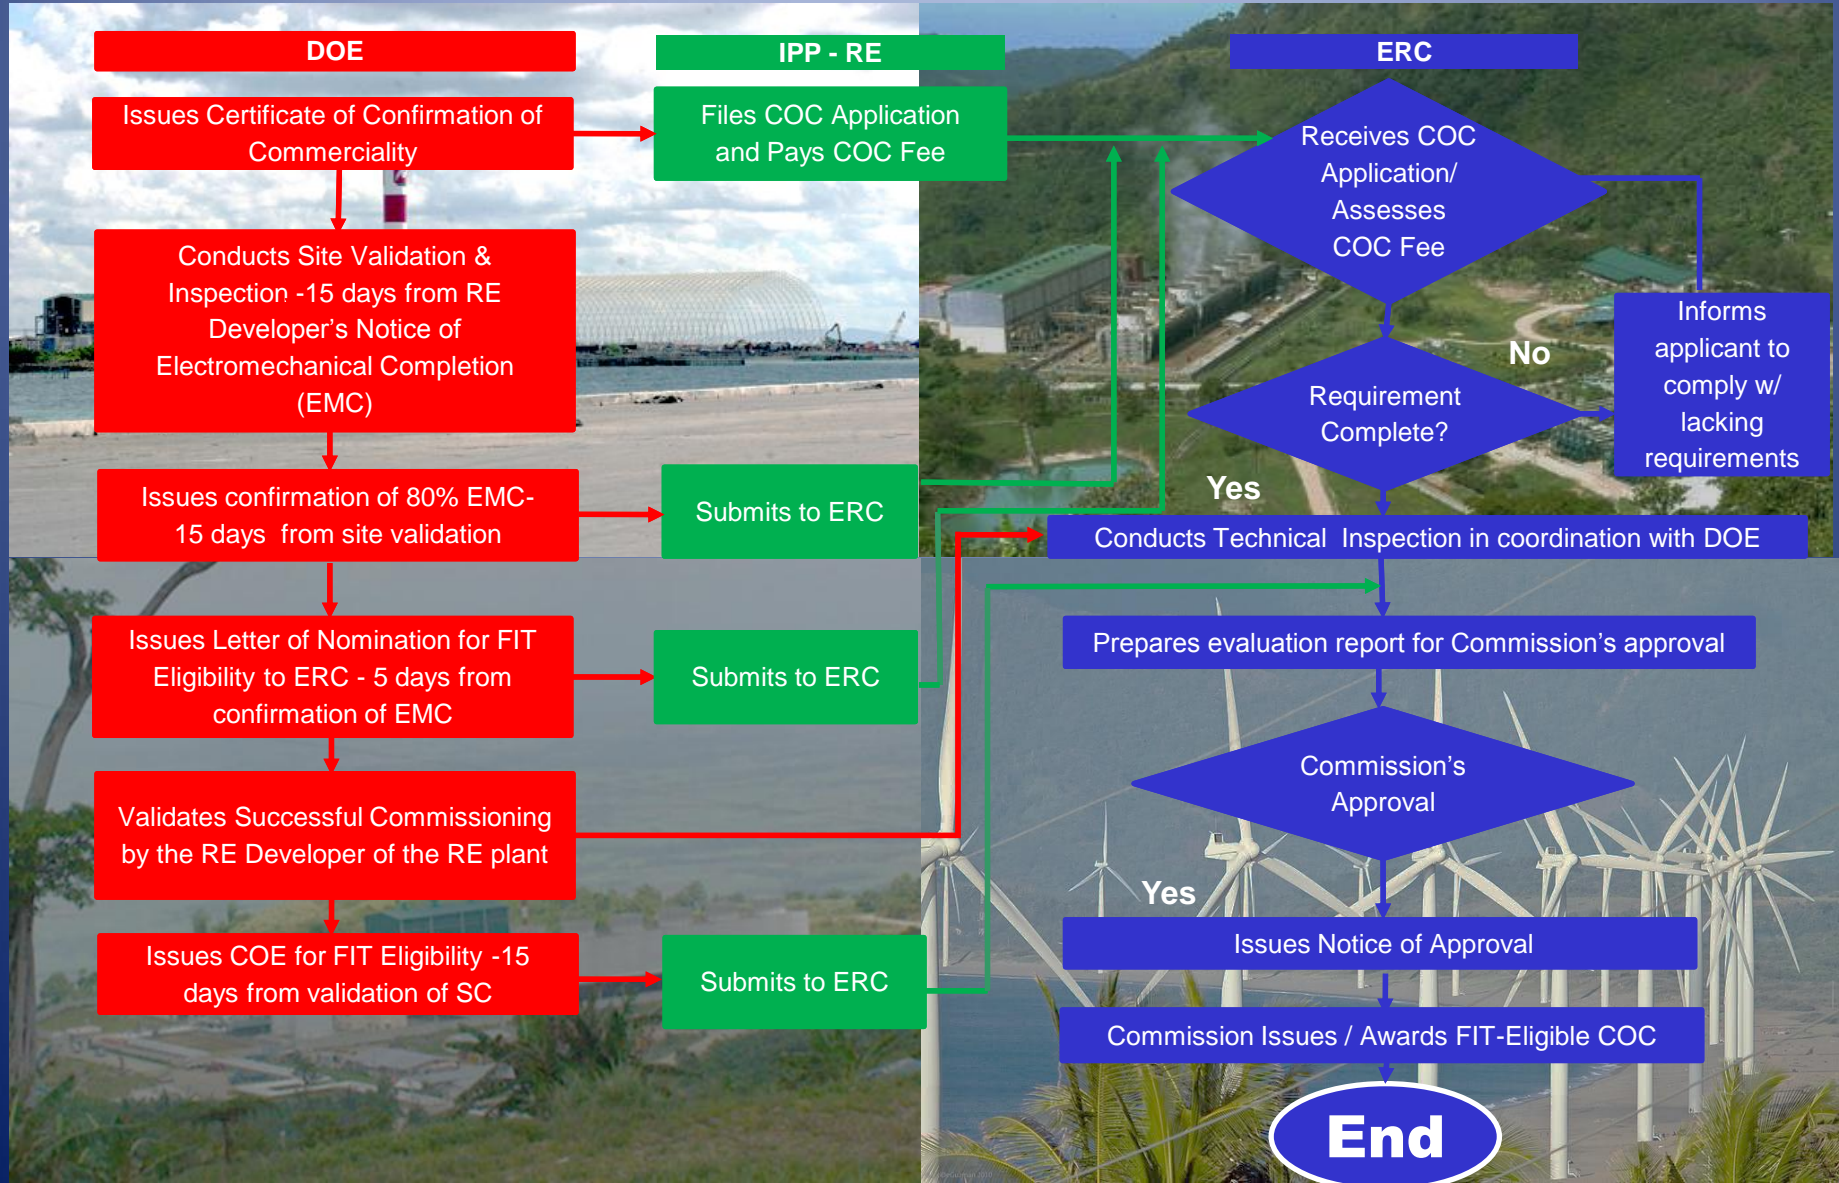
DOE

IPP - RE

ERC

Issues Certificate of Confirmation of Commerciality

Files COC Application and Pays COC Fee

Receives COC Application/ Assesses COC Fee

Conducts Site Validation & Inspection -15 days from RE Developer's Notice of Electromechanical Completion (EMC)

No

Requirement Complete?

Informs applicant to comply w/ lacking requirements

Yes

Issues confirmation of 80% EMC- 15 days from site validation

Submits to ERC

Conducts Technical Inspection in coordination with DOE

Issues Letter of Nomination for FIT Eligibility to ERC - 5 days from confirmation of EMC

Submits to ERC

Prepares evaluation report for Commission's approval

Commission's Approval

Validates Successful Commissioning by the RE Developer of the RE plant

Yes

Issues Notice of Approval

Issues COE for FIT Eligibility -15 days from validation of SC

Submits to ERC

Commission Issues / Awards FIT-Eligible COC

End